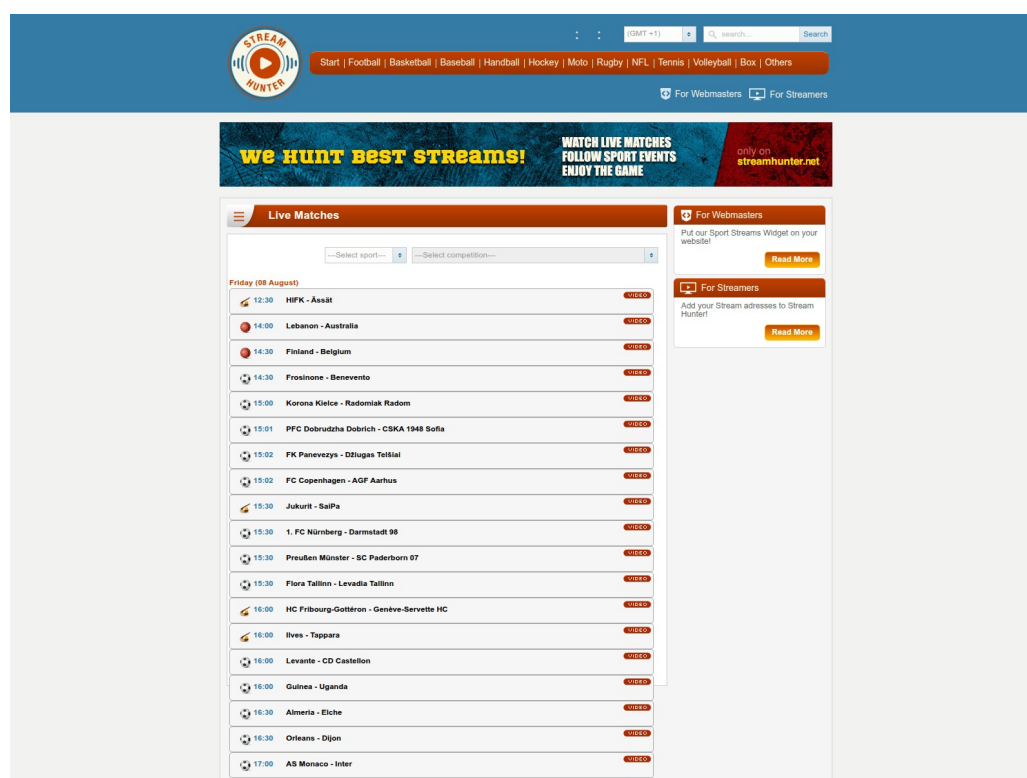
STREAM HUNTER

: :

(GMT +1)

search...

Search

Start | Football | Basketball | Baseball | Handball | Hockey | Moto | Rugby | NFL | Tennis | Volleyball | Box | Others

For Webmasters For Streamers

We HUNT BeST STReams!

WATCH LIVE MATCHES
FOLLOW SPORT EVENTS
ENJOY THE GAME

only on
streamhunter.net

Live Matches

---Select sport---

---Select competition---

Friday (08 August)

| | |
|---|---|
| 12:30 | HIFK - Ässät | VIDEO |
| 14:00 | Lebanon - Australia | VIDEO |
| 14:30 | Finland - Belgium | VIDEO |
| 14:30 | Frosinone - Benevento | VIDEO |
| 15:00 | Korona Kielce - Radomiak Radom | VIDEO |
| 15:01 | PFC Dobrudzha Dobrich - CSKA 1948 Sofia | VIDEO |
| 15:02 | FK Panevezys - Džiugas Telšiai | VIDEO |
| 15:02 | FC Copenhagen - AGF Aarhus | VIDEO |
| 15:30 | Jukurit - SaiPa | VIDEO |
| 15:30 | 1. FC Nürnberg - Darmstadt 98 | VIDEO |
| 15:30 | Preußen Münster - SC Paderborn 07 | VIDEO |
| 15:30 | Flora Tallinn - Levadia Tallinn | VIDEO |
| 16:00 | HC Fribourg-Gottéron - Genève-Servette HC | VIDEO |
| 16:00 | Ilves - Tappara | VIDEO |
| 16:00 | Levante - CD Castellon | VIDEO |
| 16:00 | Guinea - Uganda | VIDEO |
| 16:30 | Almeria - Elche | VIDEO |
| 16:30 | Orleans - Dijon | VIDEO |
| 17:00 | AS Monaco - Inter | VIDEO |

For Webmasters

Put our Sport Streams Widget on your website!

Read More

For Streamers

Add your Stream adresses to Stream Hunter!

Read More